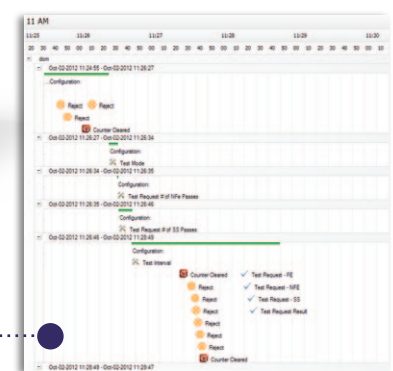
11 AM

11:25 11:26 11:27 11:28 11:29 11:30

20 30 40 50 00 10 20 30 40 50 00 10 20 30 40 50 00 10 20 30 40 50 00 10 20 30 40 50 00 10

dsm

Oct-02-2012 11:24:55 - Oct-02-2012 11:26:27

Configuration:

Reject Reject

Reject

Counter Cleared

Oct-02-2012 11:26:27 - Oct-02-2012 11:26:34

Configuration:

Test Mode

Oct-02-2012 11:26:34 - Oct-02-2012 11:26:35

Configuration:

Test Request # of NFe Passes

Oct-02-2012 11:26:35 - Oct-02-2012 11:26:46

Configuration:

Test Request # of SS Passes

Oct-02-2012 11:26:46 - Oct-02-2012 11:28:49

Configuration:

Test Interval

Counter Cleared Test Request - FE

Reject Test Request - NFE

Reject Test Request - SS

Reject Test Request Result

Reject

Reject

Reject

Counter Cleared

Oct-02-2012 11:28:49 - Oct-02-2012 11:29:47